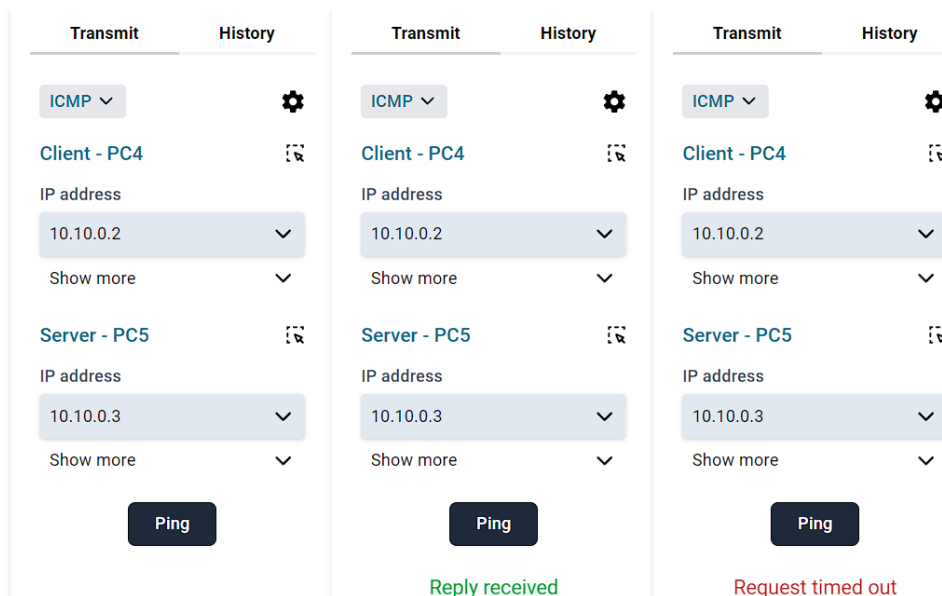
Transmit History

ICMP

Client - PC4

IP address

10.10.0.2

Show more

Server - PC5

IP address

10.10.0.3

Show more

Ping

Transmit History

ICMP

Client - PC4

IP address

10.10.0.2

Show more

Server - PC5

IP address

10.10.0.3

Show more

Ping

Reply received

Transmit History

ICMP

Client - PC4

IP address

10.10.0.2

Show more

Server - PC5

IP address

10.10.0.3

Show more

Ping

Request timed out